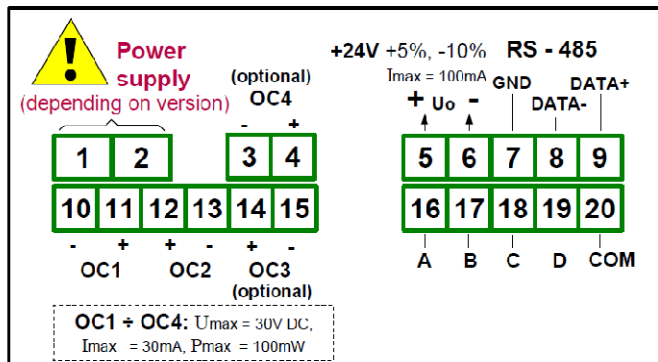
Power supply
(depending on version)

(optional)
OC4
-
+

1 2 3 4

10 11 12 13 14 15

- + + - + -
OC1 OC2 OC3
(optional)

+24V +5%, -10%
Imax = 100mA
RS - 485

+ Uo -
GND
DATA-
DATA+

5 6 7 8 9

16 17 18 19 20

A B C D COM

OC1 ÷ OC4: Umax = 30V DC, Imax = 30mA, Pmax = 100mW